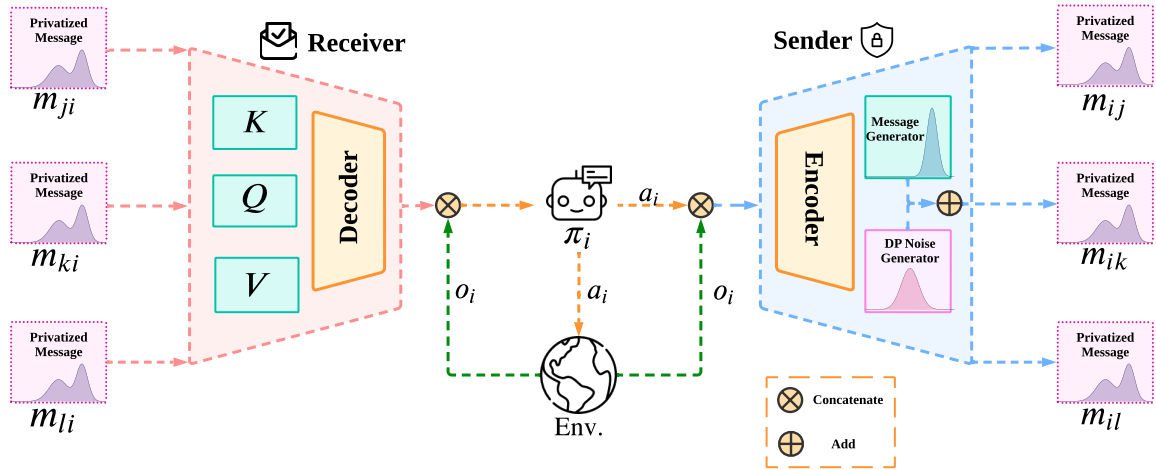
Privatized Message
$m_{ji}$

Privatized Message
$m_{ki}$

Privatized Message
$m_{li}$

Receiver

$K$

$Q$

$V$

Decoder

$\pi_i$

$a_i$

$a_i$

$o_i$

$o_i$

Env.

Sender

Encoder

Message Generator

DP Noise Generator

Privatized Message
$m_{ij}$

Privatized Message
$m_{ik}$

Privatized Message
$m_{il}$

Concatenate

Add